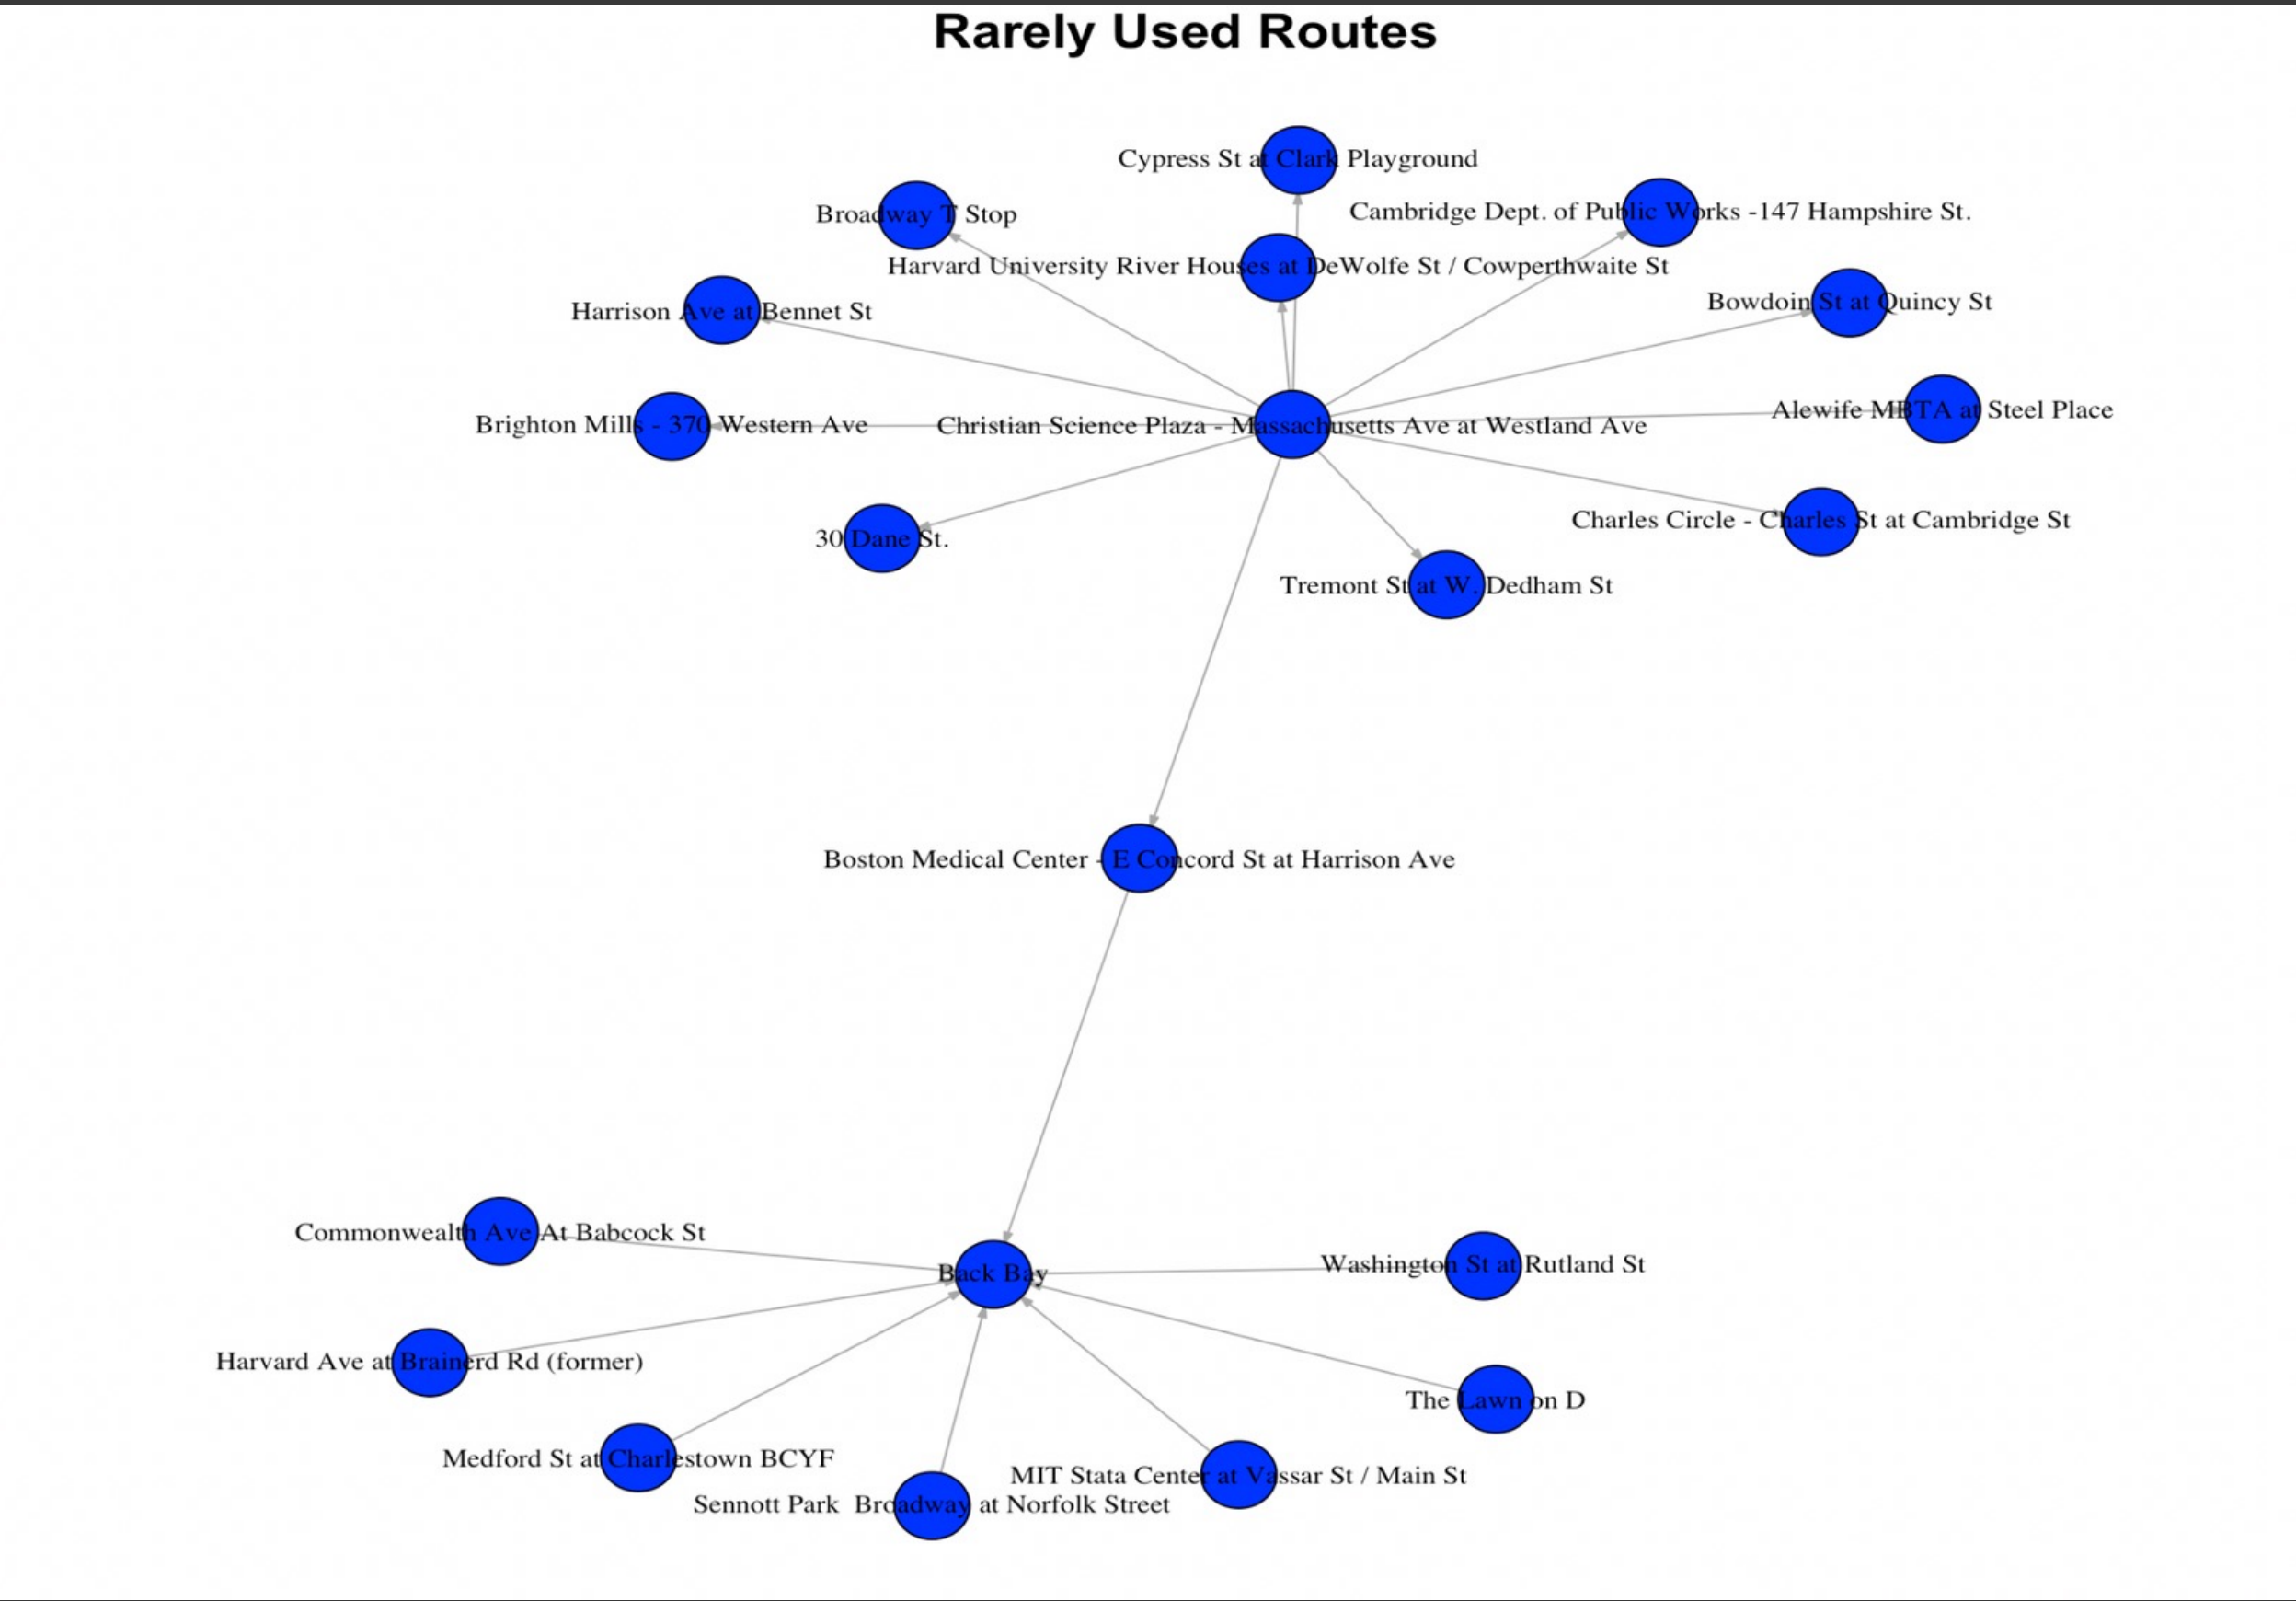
Rarely Used Routes

Cypress St at Clark Playground

Broadway T Stop

Cambridge Dept. of Public Works -147 Hampshire St.

Harvard University River Houses at DeWolfe St / Cowperthwaite St

Harrison Ave at Bennet St

Bowdoin St at Quincy St

Brighton Mills - 370 Western Ave

Christian Science Plaza - Massachusetts Ave at Westland Ave

Alewife MBTA at Steel Place

30 Dane St.

Charles Circle - Charles St at Cambridge St

Tremont St at W. Dedham St

Boston Medical Center - E Concord St at Harrison Ave

Commonwealth Ave At Babcock St

Back Bay

Washington St at Rutland St

Harvard Ave at Brainerd Rd (former)

The Lawn on D

Medford St at Charlestown BCYF

MIT Stata Center at Vassar St / Main St

Sennott Park Broadway at Norfolk Street